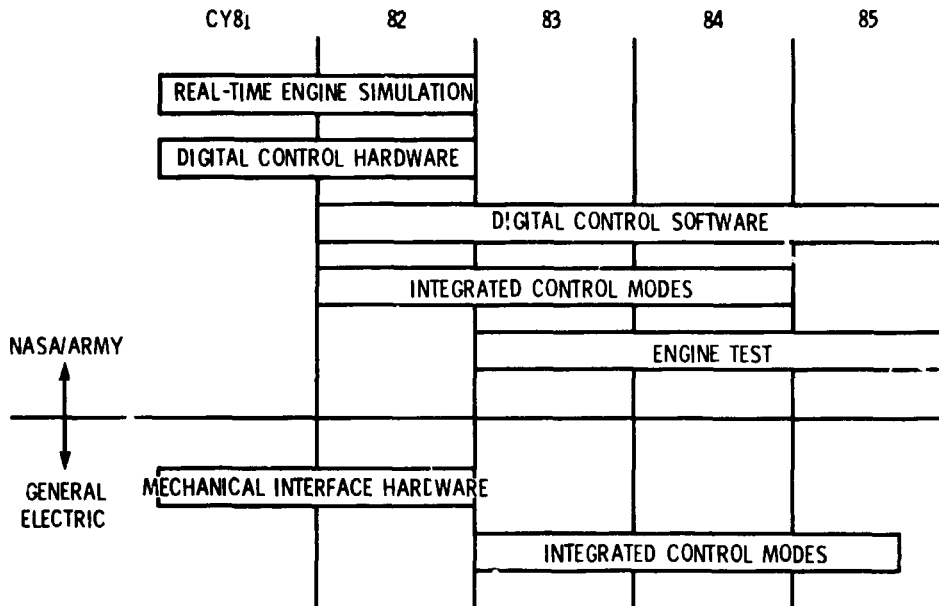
CY81 82 83 84 85

REAL-TIME ENGINE SIMULATION

DIGITAL CONTROL HARDWARE

DIGITAL CONTROL SOFTWARE

INTEGRATED CONTROL MODES

NASA/ARMY

ENGINE TEST

GENERAL ELECTRIC

MECHANICAL INTERFACE HARDWARE

INTEGRATED CONTROL MODES